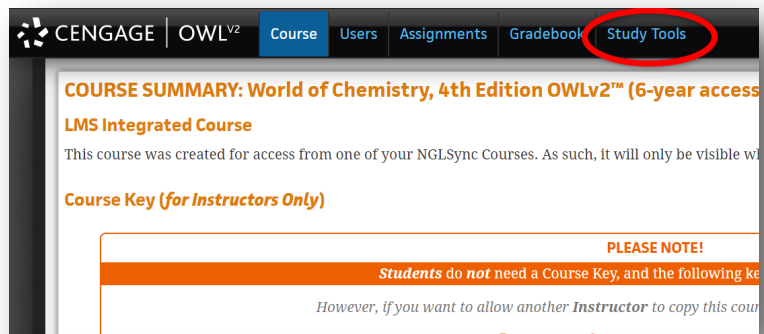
CENGAGE | OWL$^{V2}$ Course Users Assignments Gradebook Study Tools

COURSE SUMMARY: World of Chemistry, 4th Edition OWLv2™ (6-year access

LMS Integrated Course

This course was created for access from one of your NGLSync Courses. As such, it will only be visible wh

Course Key (for Instructors Only)

PLEASE NOTE!

Students do not need a Course Key, and the following ke

However, if you want to allow another Instructor to copy this cour